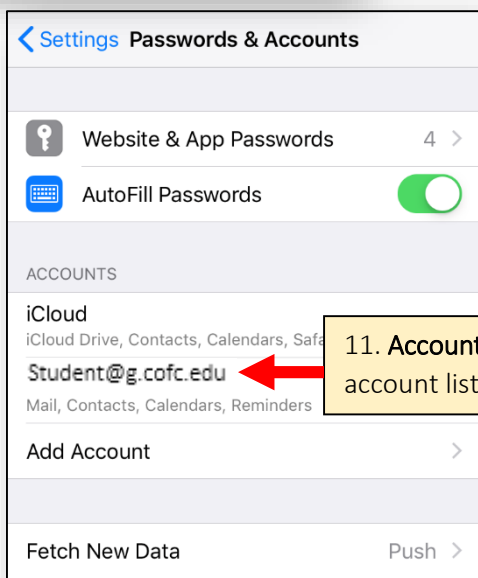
Settings Passwords & Accounts

Website & App Passwords 4

AutoFill Passwords

ACCOUNTS

iCloud

iCloud Drive, Contacts, Calendars, Safa

Student@g.cofc.edu

Mail, Contacts, Calendars, Reminders

Add Account

Fetch New Data Push

11. Account

account list